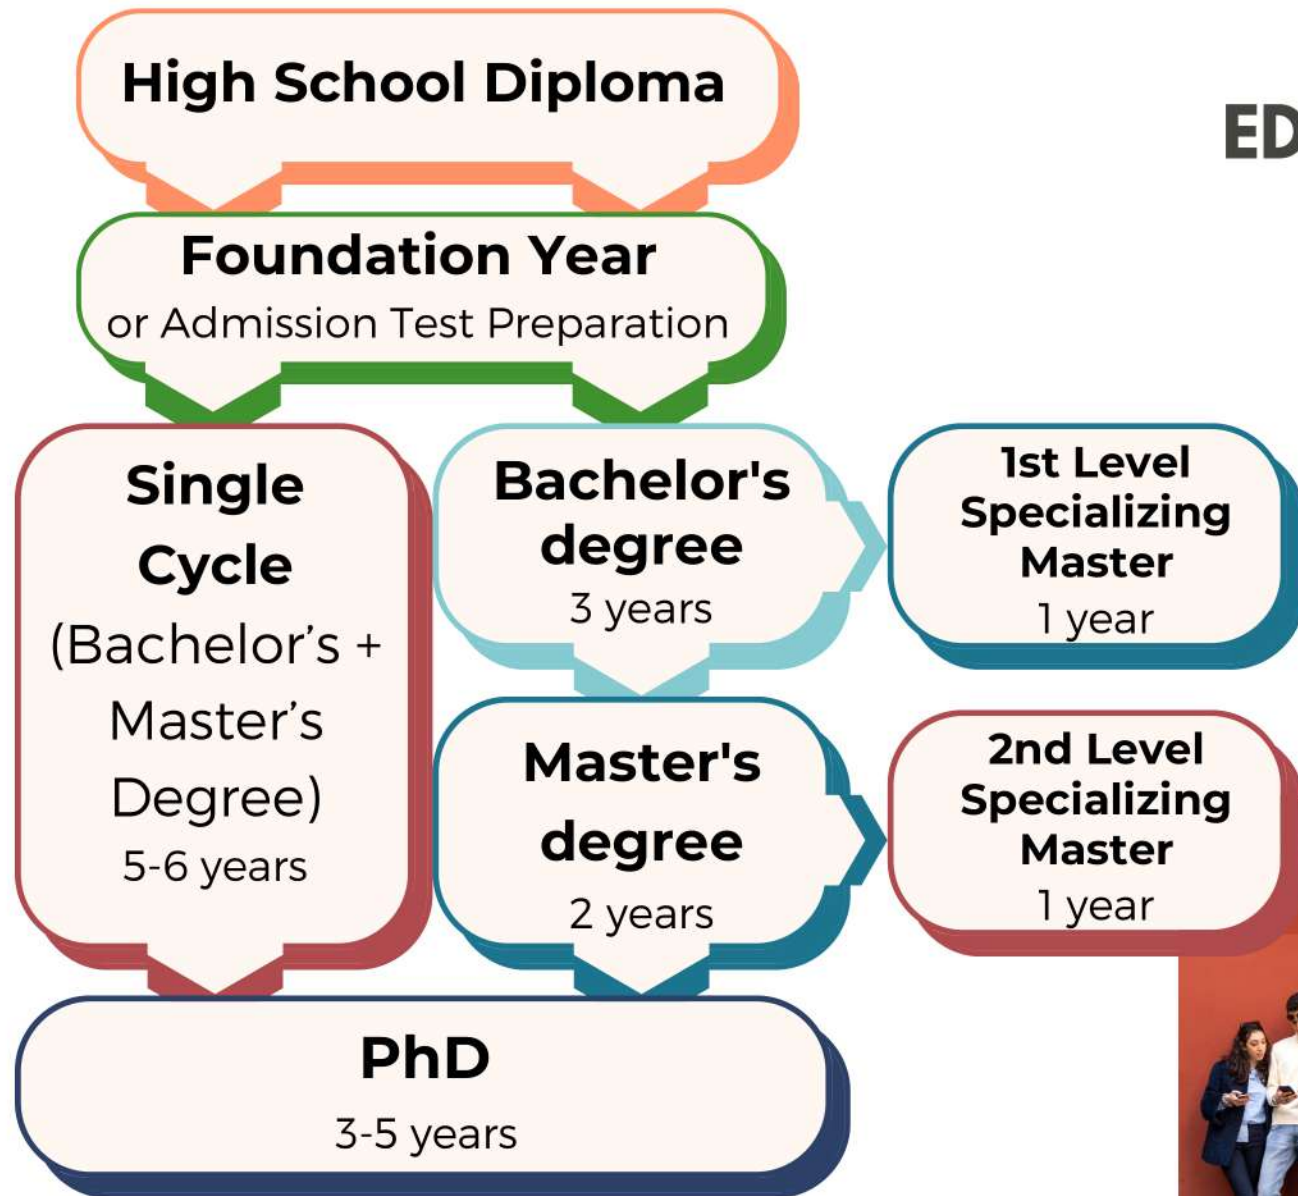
High School Diploma

ED

Foundation Year
or Admission Test Preparation

Single Cycle (Bachelor's + Master's Degree)
5-6 years

Bachelor's degree
3 years

1st Level Specializing Master
1 year

Master's degree
2 years

2nd Level Specializing Master
1 year

PhD
3-5 years